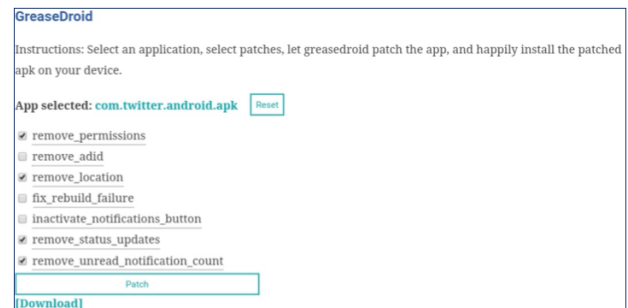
GreaseDroid

Instructions: Select an application, select patches, let greasedroid patch the app, and happily install the patched apk on your device.

App selected: com.twitter.android.apk Reset

remove_permissions
remove_adid
remove_location
fix_rebuild_failure
inactivate_notifications_button
remove_status_updates
remove_unread_notification_count

Patch

[Download]